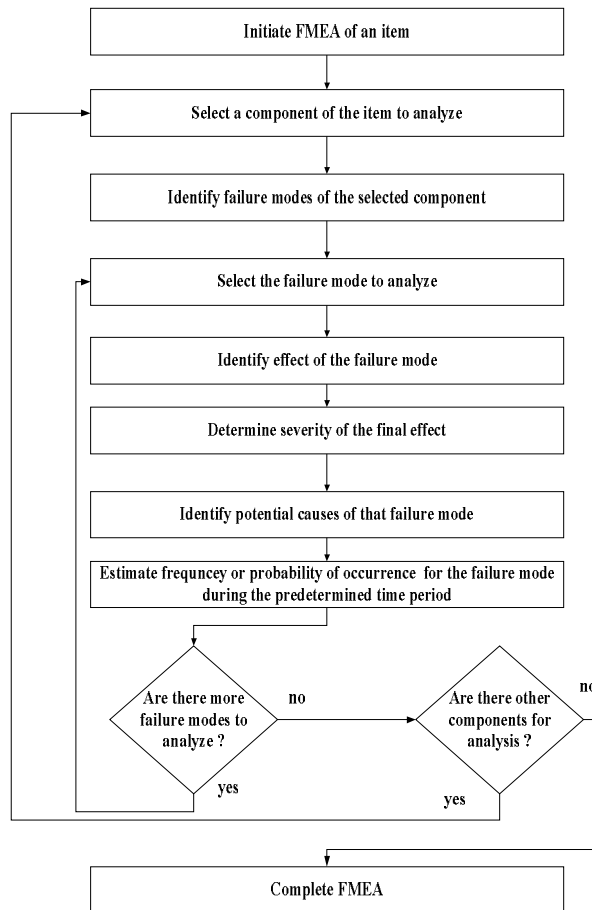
Initiate FMEA of an item

Select a component of the item to analyze

Identify failure modes of the selected component

Select the failure mode to analyze

Identify effect of the failure mode

Determine severity of the final effect

Identify potential causes of that failure mode

Estimate frequncey or probability of occurrence for the failure mode during the predetermined time period

Are there more failure modes to analyze ?

no

yes

Are there other components for analysis ?

no

yes

Complete FMEA